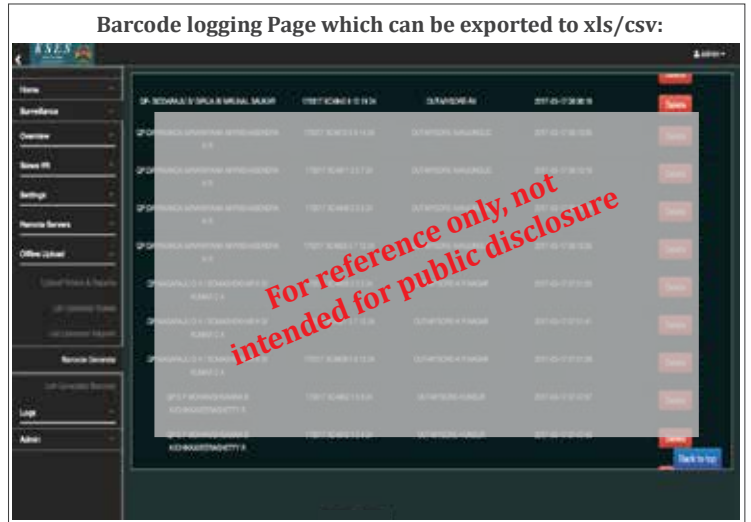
Barcode logging Page which can be exported to xls/csv:

KSES

Admin

Home

Surveillance

Overview

Notes VR

Settings

Remote Servers

Offline Upload

Barcode Generate

Logs

Admin

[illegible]

Delete

Delete

Back to top

For reference only, not intended for public disclosure